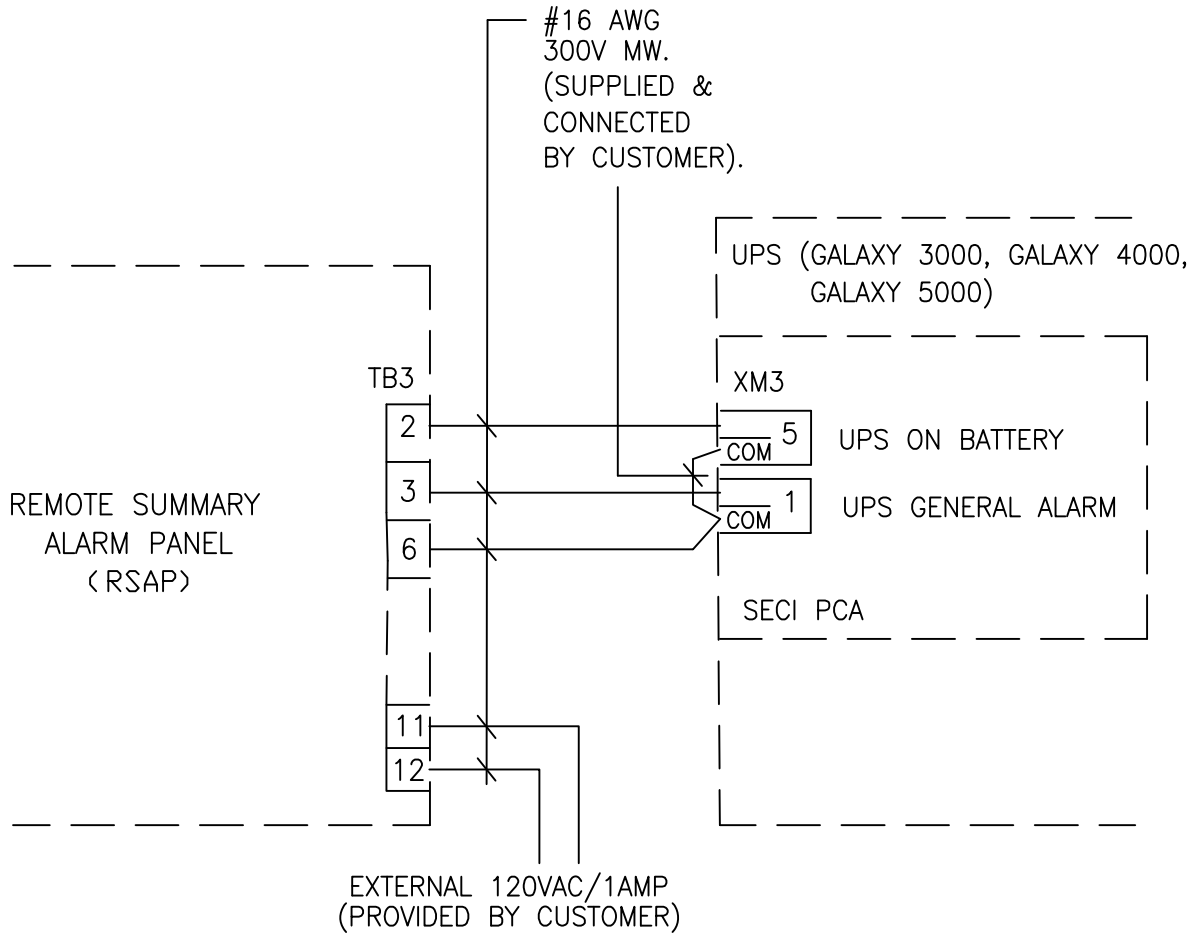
#16 AWG
300V MW.
(SUPPLIED &
CONNECTED
BY CUSTOMER).

UPS (GALAXY 3000, GALAXY 4000,
GALAXY 5000)

TB3

XM3

2

5

COM

UPS ON BATTERY

REMOTE SUMMARY
ALARM PANEL
(RSAP)

3

1

COM

UPS GENERAL ALARM

6

SECI PCA

11

12

EXTERNAL 120VAC/1AMP
(PROVIDED BY CUSTOMER)